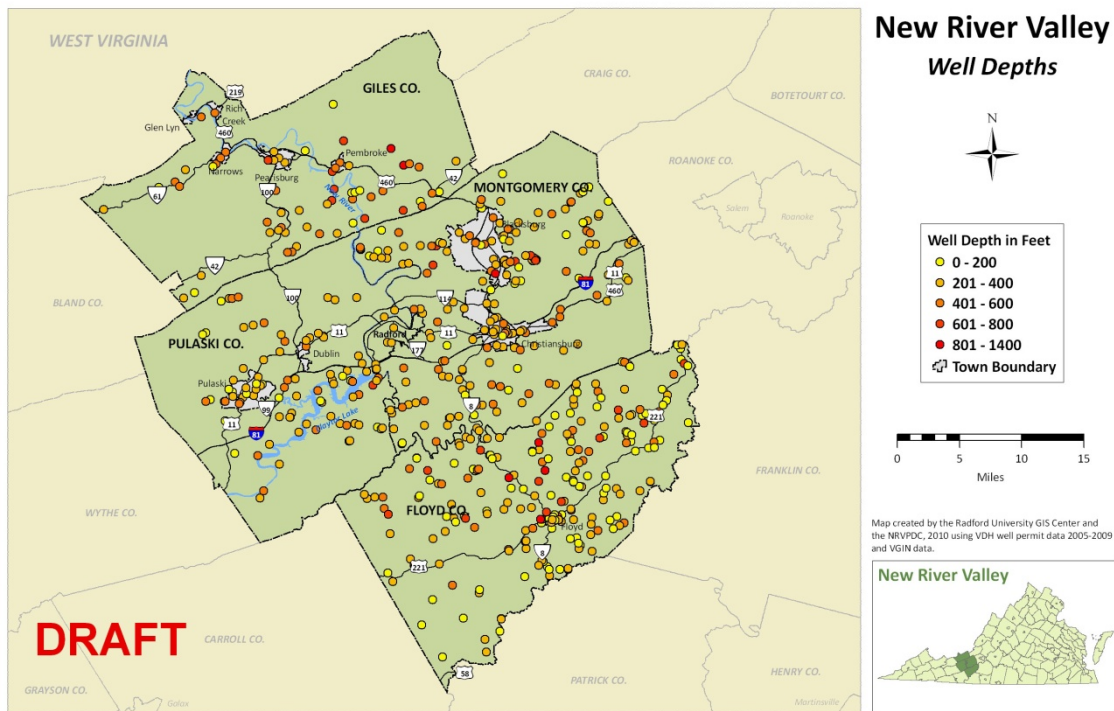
New River Valley
Well Depths

N

Well Depth in Feet
0 - 200
201 - 400
401 - 600
601 - 800
801 - 1400
Town Boundary

0 5 10 15
Miles

Map created by the Radford University GIS Center and the NRVPDC, 2010 using VDH well permit data 2005-2009 and VGIN data.

New River Valley

WEST VIRGINIA
GILES CO.
CRAIG CO.
BOTETOURT CO.
ROANOKE CO.
Salem
Roanoke
MONTGOMERY CO.
Blacksburg
Christiansburg
BLAND CO.
PULASKI CO.
Pulaski
Dublin
Radford
FLOYD CO.
Floyd
FRANKLIN CO.
WYTHE CO.
CARROLL CO.
GRAYSON CO.
PATRICK CO.
HENRY CO.
Martinsville
Galax
Glen Lyn
Rich Creek
Narrows
Pearisburg
Pembroke
New River
Claytor Lake
219
460
61
100
42
114
11
81
17
99
8
221
58

DRAFT